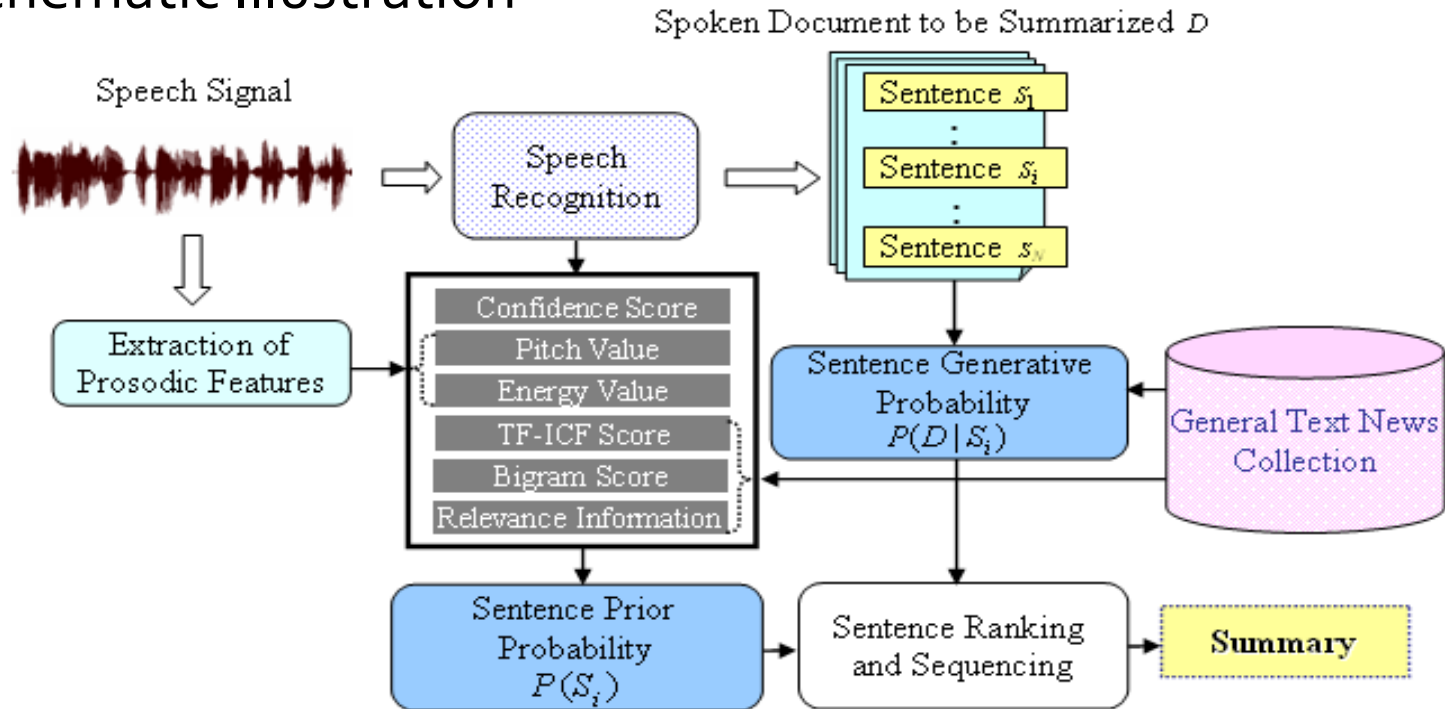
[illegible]hematic Illustration

Spoken Document to be Summarized $D$

Speech Signal

Speech Recognition

Sentence $s_1$
:
Sentence $s_i$
:
Sentence $s_N$

Extraction of Prosodic Features

Confidence Score
Pitch Value
Energy Value
TF-ICF Score
Bigram Score
Relevance Information

Sentence Generative Probability $P(D|S_i)$

General Text News Collection

Sentence Prior Probability $P(S_i)$

Sentence Ranking and Sequencing

Summary